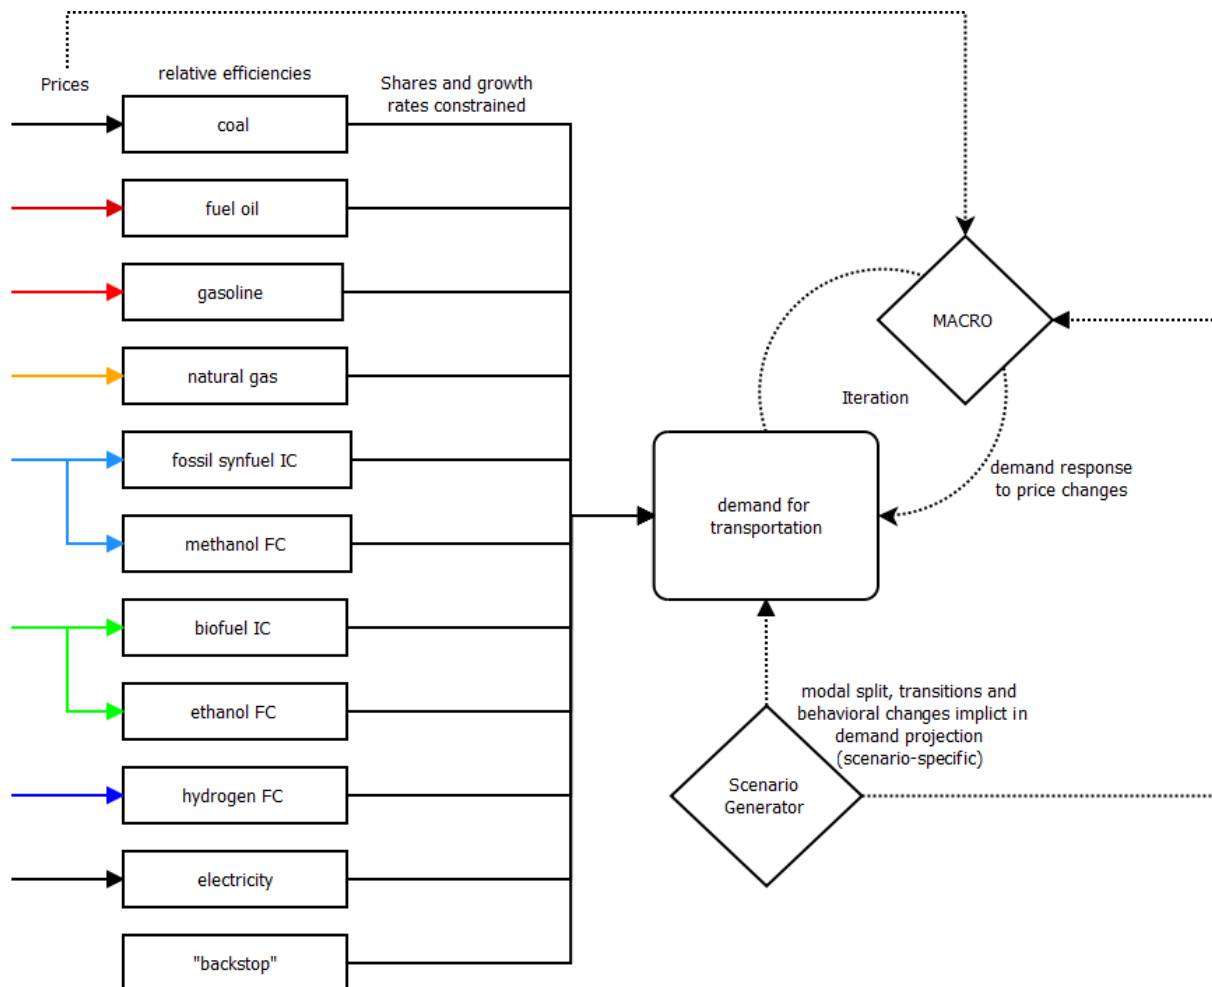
Prices

relative efficiencies

Shares and growth rates constrained

coal

fuel oil

gasoline

natural gas

fossil synfuel IC

methanol FC

biofuel IC

ethanol FC

hydrogen FC

electricity

"backstop"

MACRO

Iteration

demand response to price changes

demand for transportation

modal split, transitions and behavioral changes implict in demand projection (scenario-specific)

Scenario Generator